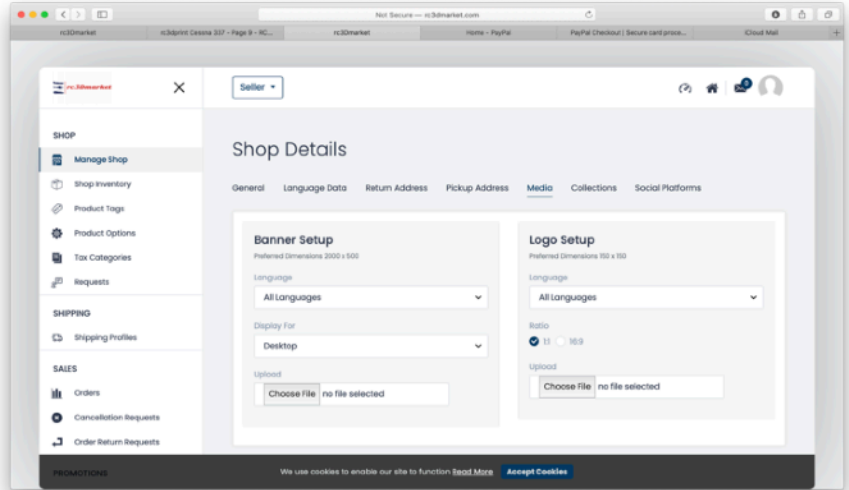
Not Secure — rc3dmarket.com

rc3Dmarket | rc3dprint Cessna 337 - Page 9 - RC... | rc3Dmarket | Home - PayPal | PayPal Checkout | Secure card proce... | iCloud Mail

rc3dmarket

Seller

SHOP

Manage Shop

Shop Inventory

Product Tags

Product Options

Tax Categories

Requests

SHIPPING

Shipping Profiles

SALES

Orders

Cancellation Requests

Order Return Requests

PROMOTIONS

Shop Details

General | Language Data | Return Address | Pickup Address | Media | Collections | Social Platforms

Banner Setup

Preferred Dimensions 2000 x 500

Language

All Languages

Display For

Desktop

Upload

Choose File no file selected

Logo Setup

Preferred Dimensions 150 x 150

Language

All Languages

Ratio

1:1 16:9

Upload

Choose File no file selected

We use cookies to enable our site to function Read More Accept Cookies